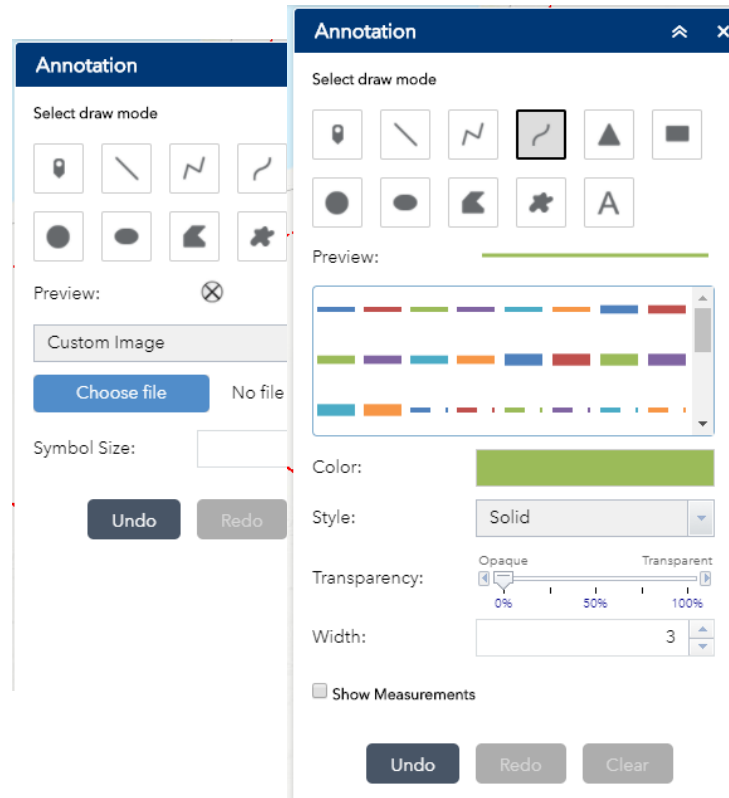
Annotation

Select draw mode

Preview:

Custom Image

Choose file

No file

Symbol Size:

Undo

Redo

Annotation

Select draw mode

A

Preview:

Color:

Style:

Solid

Transparency:

Opaque

Transparent

0%

50%

100%

Width:

3

Show Measurements

Undo

Redo

Clear